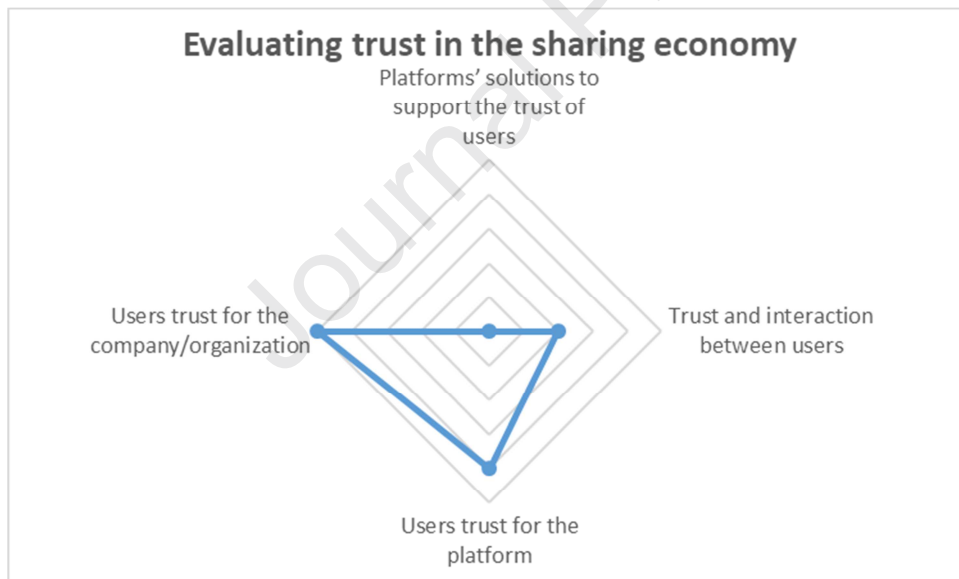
Evaluating trust in the sharing economy

Platforms' solutions to support the trust of users

Users trust for the company/organization

Trust and interaction between users

Users trust for the platform

Journal Pre-proof